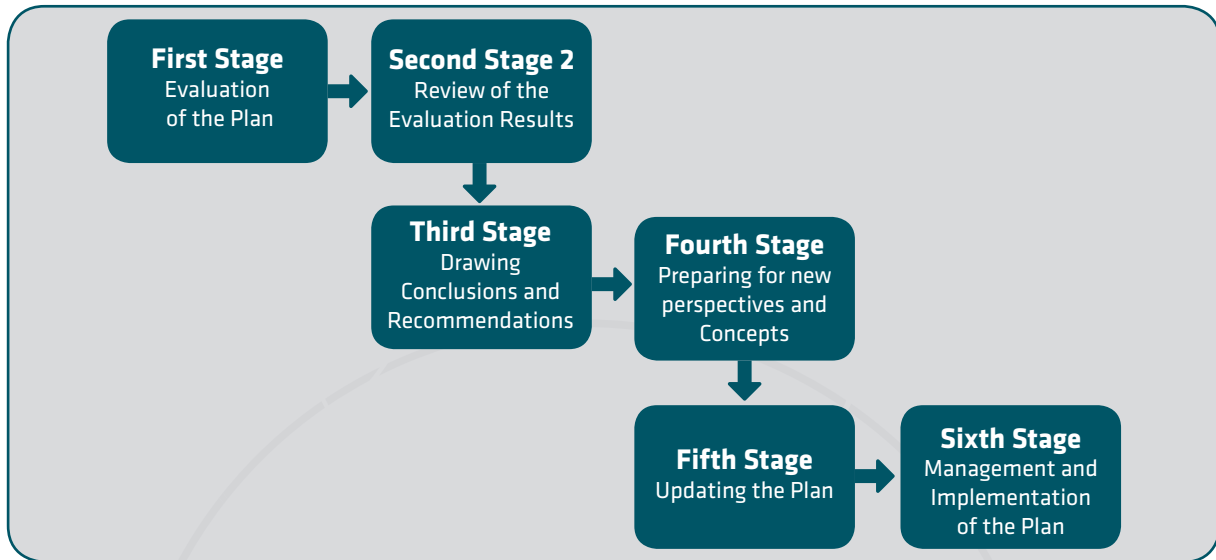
First Stage
Evaluation of the Plan

Second Stage 2
Review of the Evaluation Results

Third Stage
Drawing Conclusions and Recommendations

Fourth Stage
Preparing for new perspectives and Concepts

Fifth Stage
Updating the Plan

Sixth Stage
Management and Implementation of the Plan